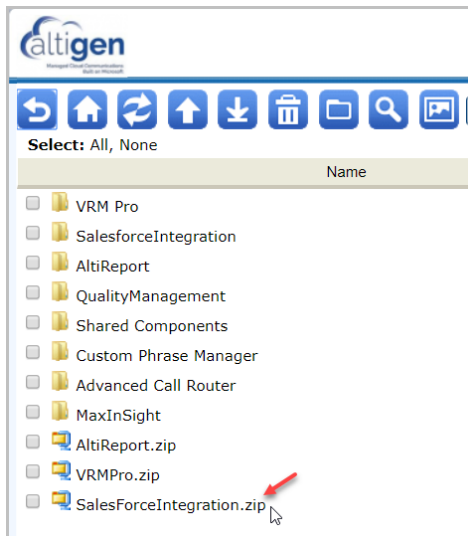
altigen
Managed Cloud Communications Built on Microsoft

Select: All, None

Name

VRM Pro
SalesforceIntegration
AltiReport
QualityManagement
Shared Components
Custom Phrase Manager
Advanced Call Router
MaxInSight
AltiReport.zip
VRMPro.zip
SalesForceIntegration.zip